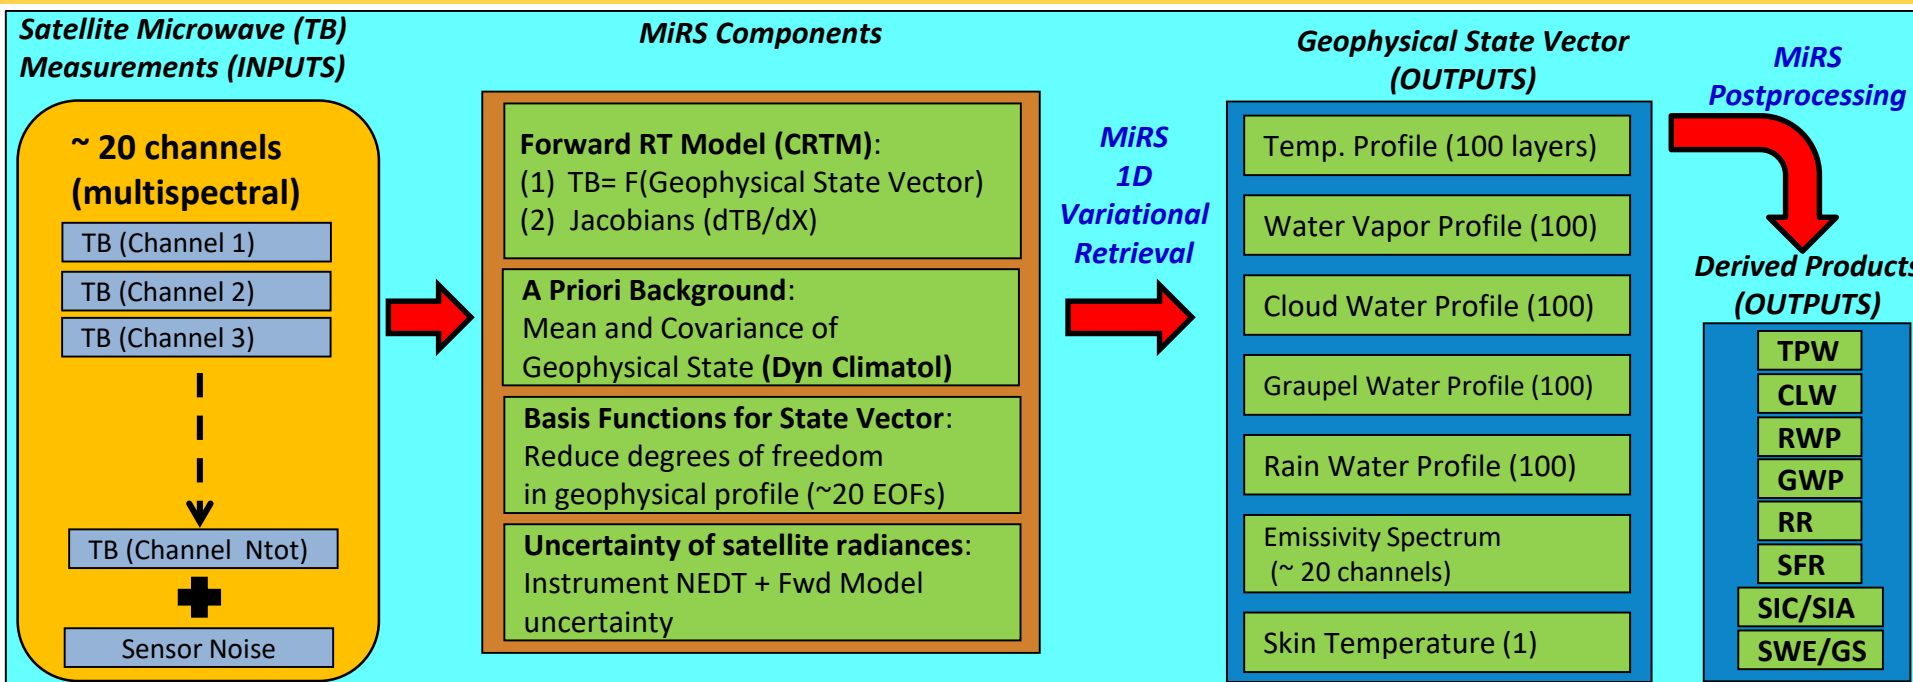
Satellite Microwave (TB) Measurements (INPUTS)

~ 20 channels (multispectral)

TB (Channel 1)

TB (Channel 2)

TB (Channel 3)

TB (Channel Ntot)

Sensor Noise

MiRS Components

Forward RT Model (CRTM):
(1) TB= F(Geophysical State Vector)
(2) Jacobians (dTB/dX)

A Priori Background:
Mean and Covariance of Geophysical State (Dyn Climatol)

Basis Functions for State Vector:
Reduce degrees of freedom in geophysical profile (~20 EOFs)

Uncertainty of satellite radiances:
Instrument NEDT + Fwd Model uncertainty

MiRS 1D Variational Retrieval

Geophysical State Vector (OUTPUTS)

Temp. Profile (100 layers)

Water Vapor Profile (100)

Cloud Water Profile (100)

Graupel Water Profile (100)

Rain Water Profile (100)

Emissivity Spectrum (~ 20 channels)

Skin Temperature (1)

MiRS Postprocessing

Derived Products (OUTPUTS)

TPW

CLW

RWP

GWP

RR

SFR

SIC/SIA

SWE/GS